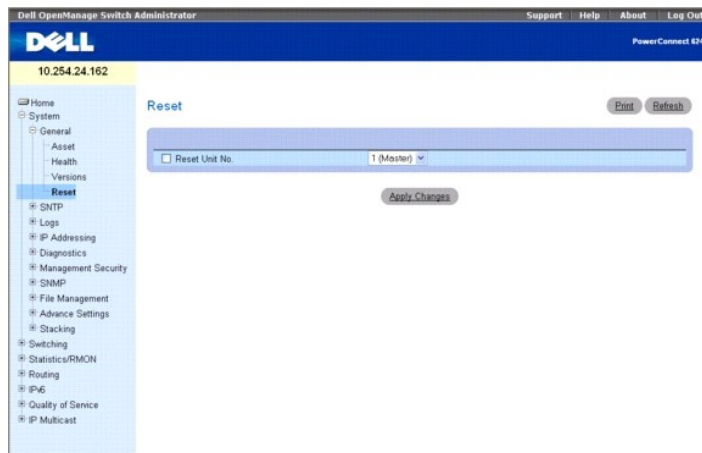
Dell OpenManage Switch Administrator

Support | Help | About | Log Out

DELL

PowerConnect 62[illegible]

10.254.24.162

Home
System
General
Asset
Health
Versions
Reset
SNTP
Logs
IP Addressing
Diagnostics
Management Security
SNMP
File Management
Advance Settings
Stacking
Switching
Statistics/RMON
Routing
IPv6
Quality of Service
IP Multicast

Reset

Print

Refresh

Reset Unit No.

1 (Master)

Apply Changes